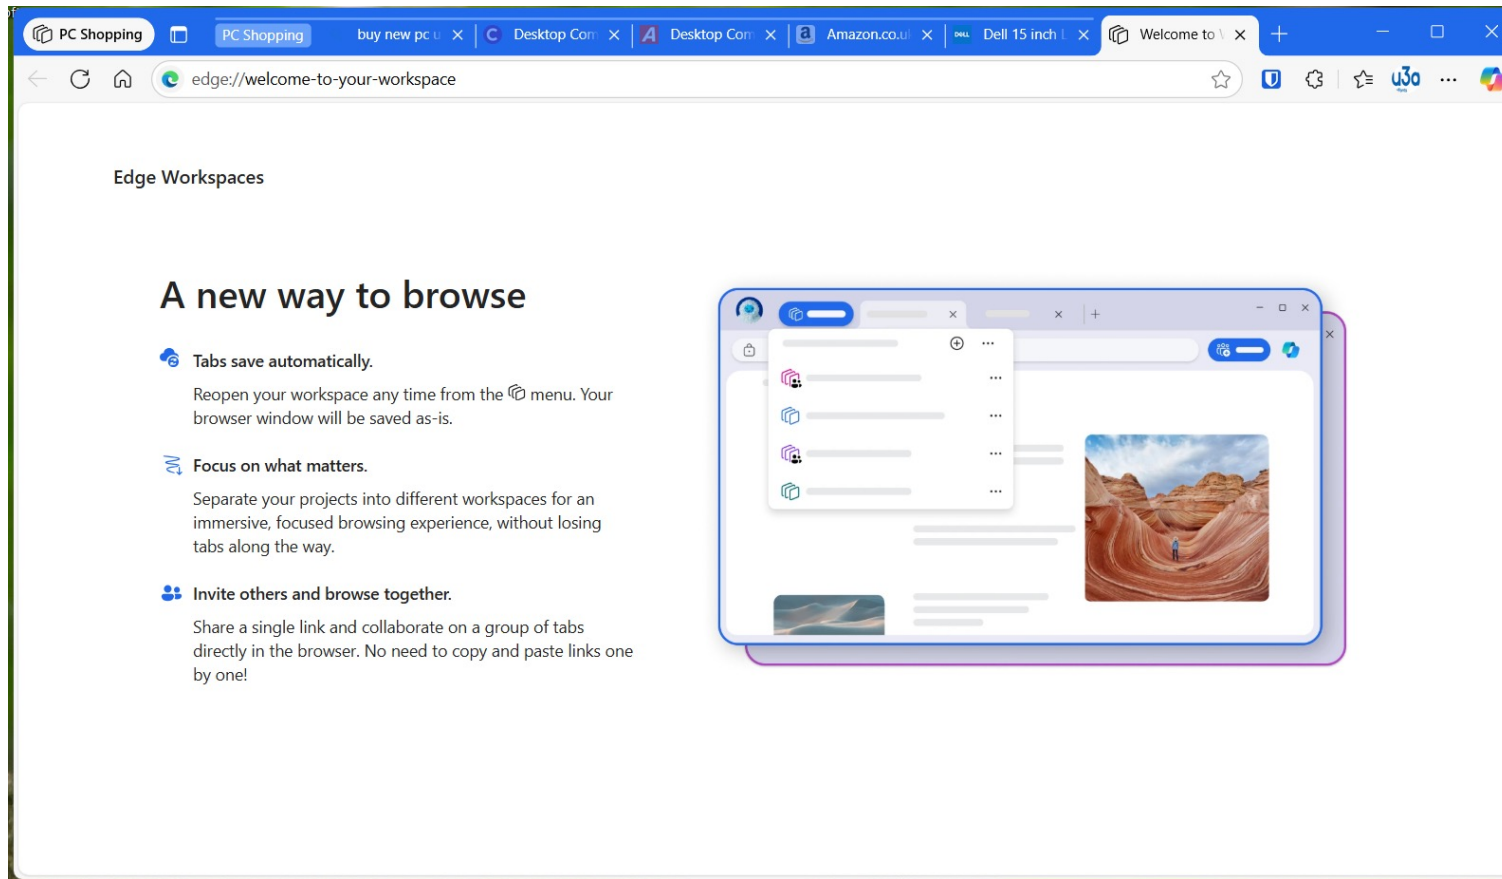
PC Shopping | PC Shopping | buy new pc u | Desktop Com | Desktop Com | Amazon.co.u | Dell 15 inch | Welcome to

edge://welcome-to-your-workspace

Edge Workspaces

A new way to browse

Tabs save automatically.

Reopen your workspace any time from the menu. Your browser window will be saved as-is.

Focus on what matters.

Separate your projects into different workspaces for an immersive, focused browsing experience, without losing tabs along the way.

Invite others and browse together.

Share a single link and collaborate on a group of tabs directly in the browser. No need to copy and paste links one by one!